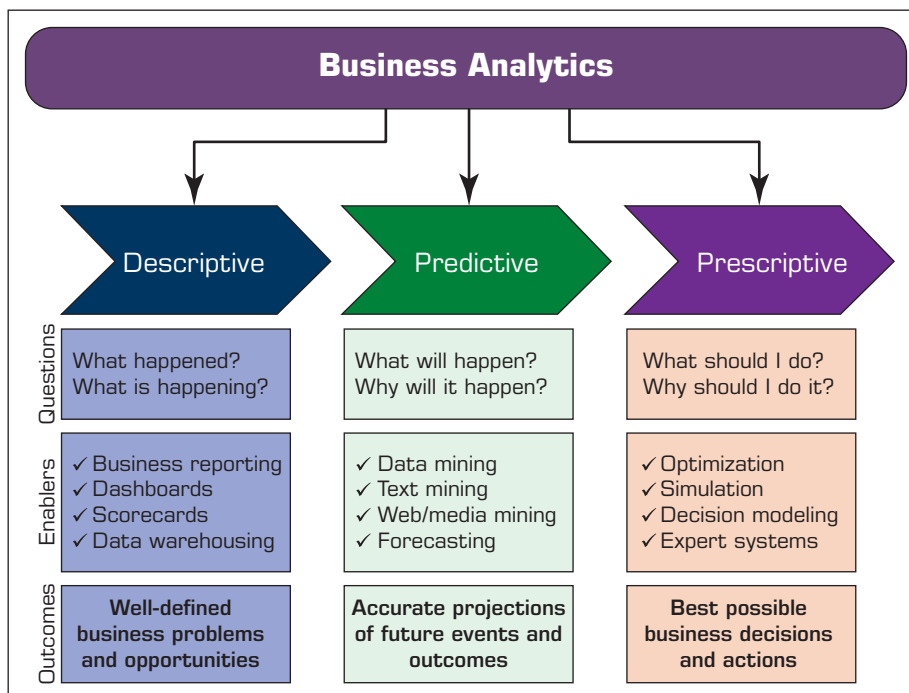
Business Analytics

| | Descriptive | Predictive | Prescriptive |
|---|---|---|---|
| Questions | What happened? What is happening? | What will happen? Why will it happen? | What should I do? Why should I do it? |
| Enablers | ✓ Business reporting ✓ Dashboards ✓ Scorecards ✓ Data warehousing | ✓ Data mining ✓ Text mining ✓ Web/media mining ✓ Forecasting | ✓ Optimization ✓ Simulation ✓ Decision modeling ✓ Expert systems |
| Outcomes | Well-defined business problems and opportunities | Accurate projections of future events and outcomes | Best possible business decisions and actions |